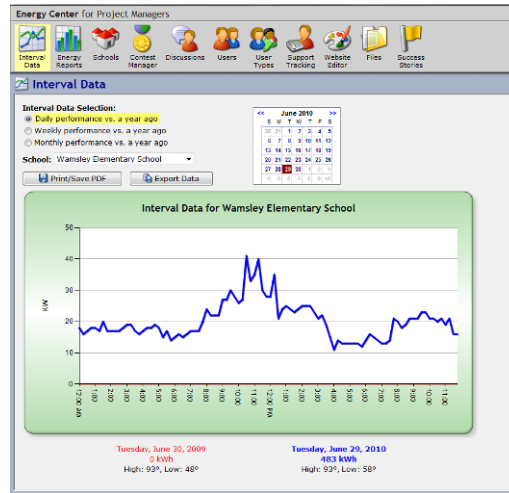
Energy Center for Project Managers

Interval Data | Energy Reports | Schools | Contest Manager | Discussions | Users | User Types | Support Tracking | Website Editor | Files | Success Stories

Interval Data

Interval Data Selection:
Daily performance vs. a year ago
Weekly performance vs. a year ago
Monthly performance vs. a year ago

School: Wamsley Elementary School

Print/Save PDF
Export Data

<< June 2010 >>

| S | M | T | W | T | F | S |
|---|---|---|---|---|---|---|
| 30 | 31 | 1 | 2 | 3 | 4 | 5 |
| 6 | 7 | 8 | 9 | 10 | 11 | 12 |
| 13 | 14 | 15 | 16 | 17 | 18 | 19 |
| 20 | 21 | 22 | 23 | 24 | 25 | 26 |
| 27 | 28 | 29 | 30 | 1 | 2 | 3 |
| 4 | 5 | 6 | 7 | 8 | 9 | 10 |

Interval Data for Wamsley Elementary School

50
40
30
20
10
0

KW

12:00 AM
1:00
2:00
3:00
4:00
5:00
6:00
7:00
8:00
9:00
10:00
11:00
12:00 PM
1:00
2:00
3:00
4:00
5:00
6:00
7:00
8:00
9:00
10:00
11:00

Tuesday, June 30, 2009
0 kWh
High: 93°, Low: 48°

Tuesday, June 29, 2010
483 kWh
High: 93°, Low: 58°